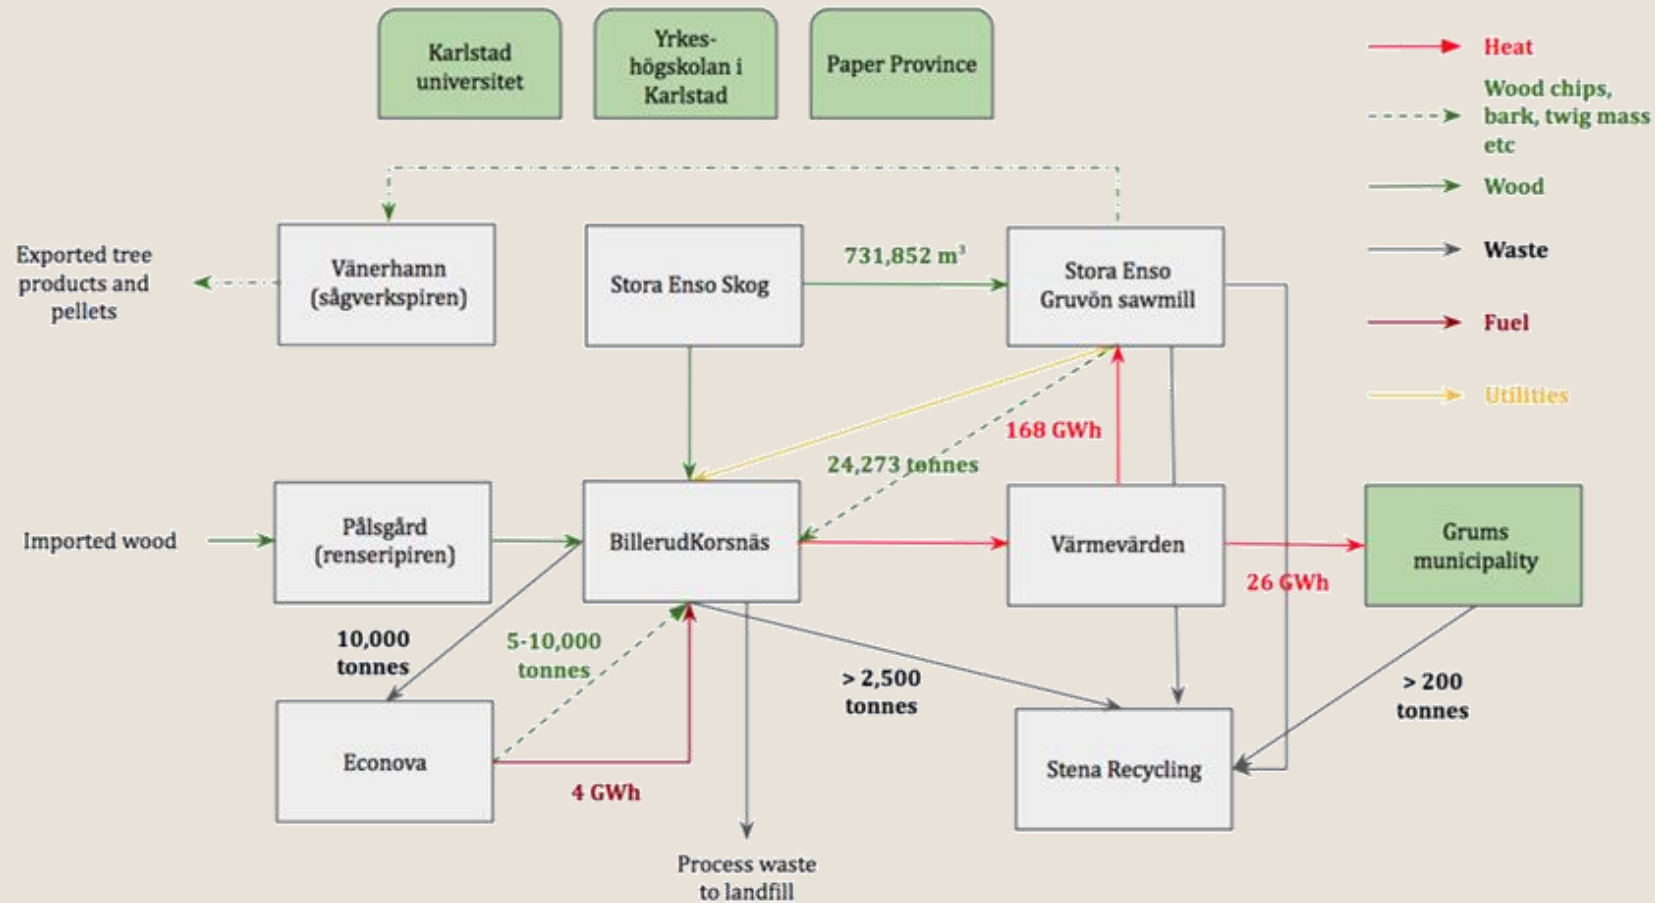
Karlstad universitet

Yrkeshögskolan i Karlstad

Paper Province

Heat

Wood chips, bark, twig mass etc

Wood

Waste

Fuel

Utilities

Exported tree products and pellets

Vänerhamn (sågverkspiren)

Stora Enso Skog

731,852 $m^3$

Stora Enso Gruvön sawmill

168 GWh

24,273 tonnes

Imported wood

Pålsgård (renseripiren)

BillerudKorsnäs

Värmevärden

Grums municipality

26 GWh

10,000 tonnes

5-10,000 tonnes

> 2,500 tonnes

> 200 tonnes

Econova

4 GWh

Stena Recycling

Process waste to landfill